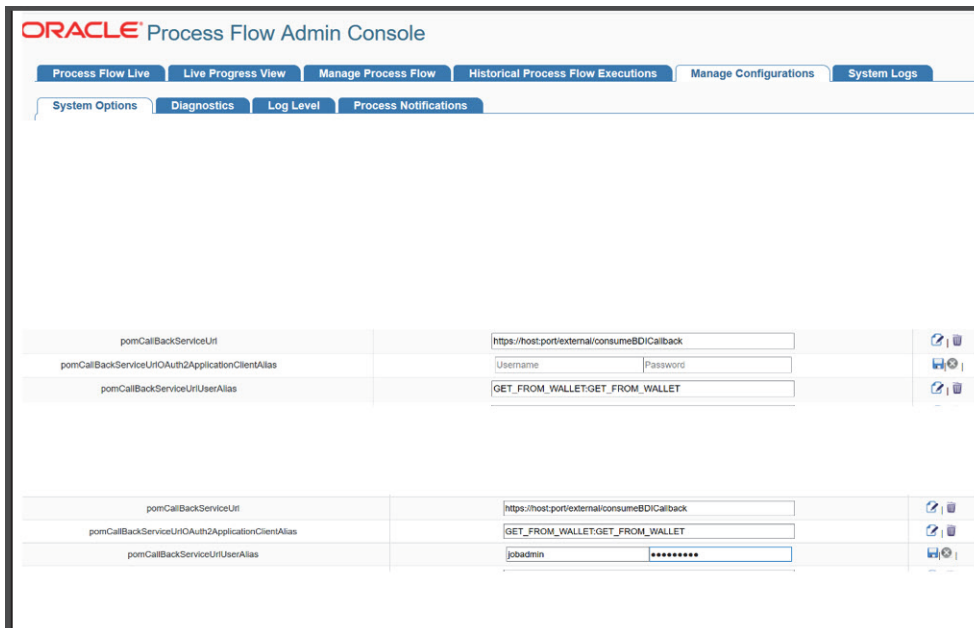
ORACLE® Process Flow Admin Console

Process Flow Live | Live Progress View | Manage Process Flow | Historical Process Flow Executions | Manage Configurations | System Logs

System Options | Diagnostics | Log Level | Process Notifications

| | |
|---|---|
| pomCallBackServiceUrl | https://host:port/external/consumeBDICallback |
| pomCallBackServiceUrlOAuth2ApplicationClientAlias | Username Password |
| pomCallBackServiceUrlUserAlias | GET_FROM_WALLET:GET_FROM_WALLET |

| | |
|---|---|
| pomCallBackServiceUrl | https://host:port/external/consumeBDICallback |
| pomCallBackServiceUrlOAuth2ApplicationClientAlias | GET_FROM_WALLET:GET_FROM_WALLET |
| pomCallBackServiceUrlUserAlias | jobadmin ••••••••• |